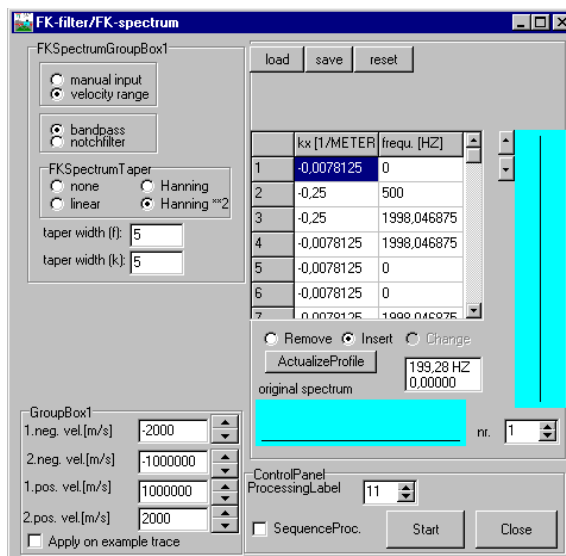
FK-filter/FK-spectrum

FKSpectrumGroupBox1

manual input
velocity range

bandpass
notchfilter

FKSpectrumTaper
none
Hanning
linear
Hanning **2

taper width (f): 5
taper width (k): 5

load
save
reset

| | kx [1/METER | frequ. [HZ] |
|---|---|---|
| 1 | -0,0078125 | 0 |
| 2 | -0,25 | 500 |
| 3 | -0,25 | 1998,046875 |
| 4 | -0,0078125 | 1998,046875 |
| 5 | -0,0078125 | 0 |
| 6 | -0,0078125 | 0 |
| 7 | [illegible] | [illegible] |

Remove
Insert
Change

ActualizeProfile

199,28 HZ
0,00000

original spectrum

nr. 1

GroupBox1
1.neg. vel.[m/s] -2000
2.neg. vel.[m/s] -1000000
1.pos. vel.[m/s] 1000000
2.pos. vel.[m/s] 2000
Apply on example trace

ControlPanel
ProcessingLabel 11

SequenceProc.
Start
Close